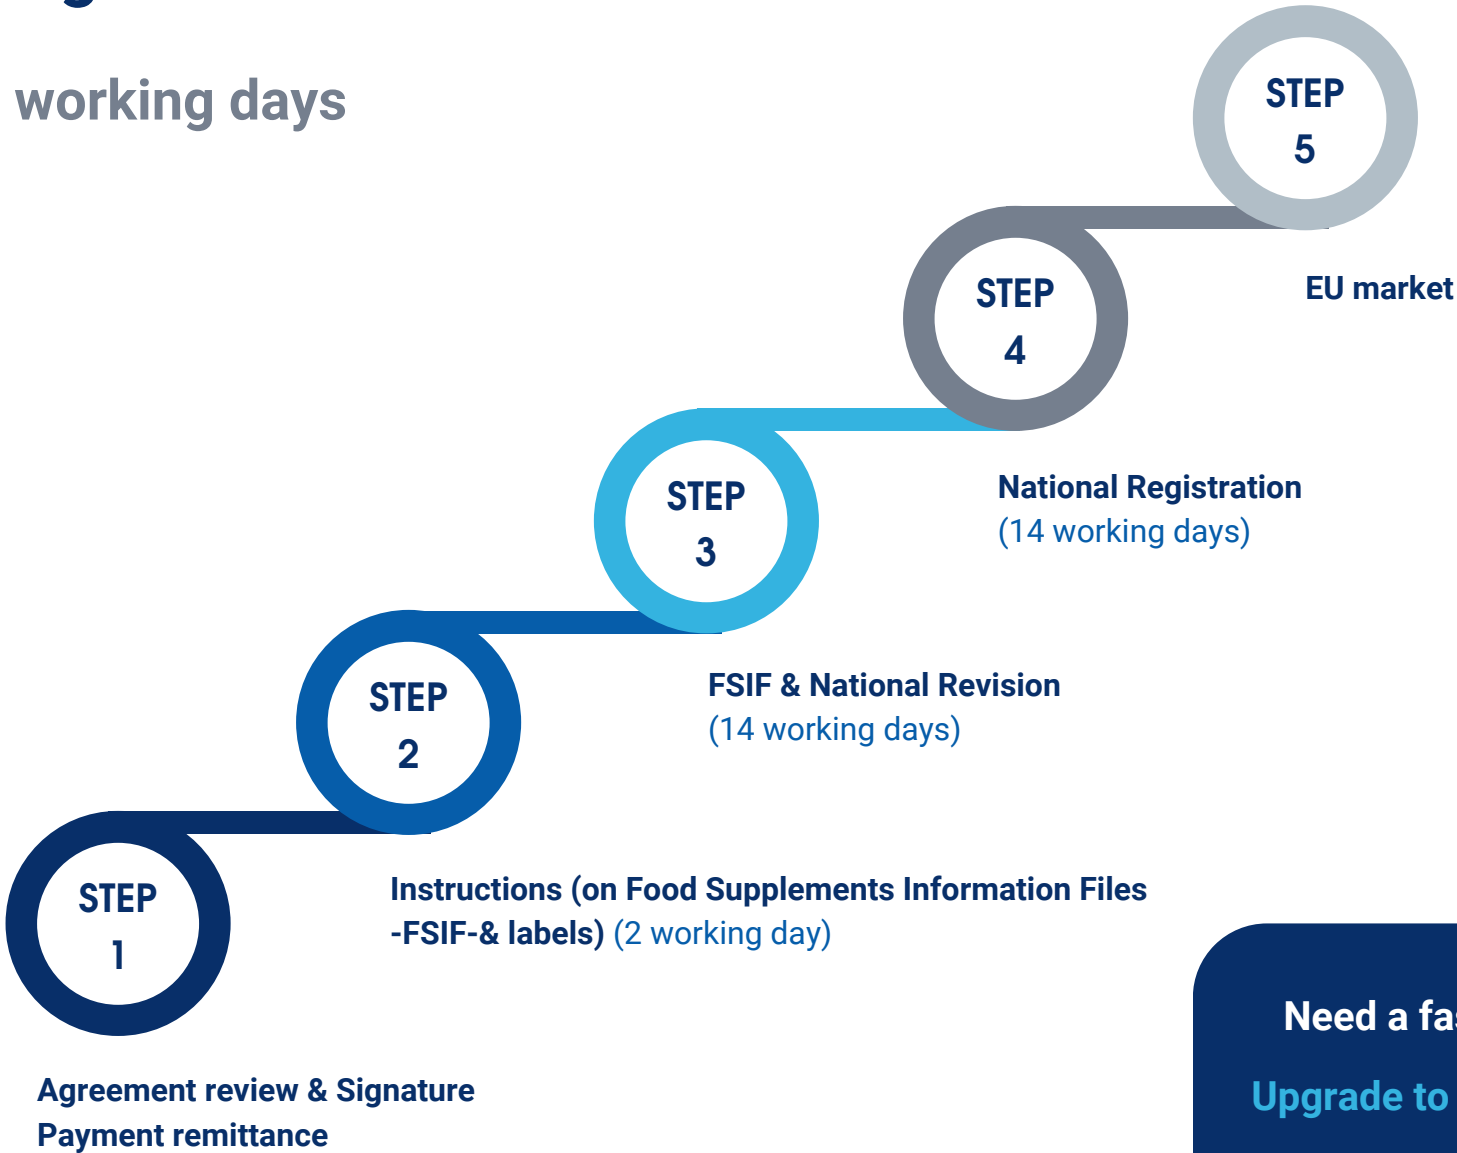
working days

STEP 5

EU market

STEP 4

National Registration (14 working days)

STEP 3

FSIF & National Revision (14 working days)

STEP 2

Instructions (on Food Supplements Information Files -FSIF-& labels) (2 working day)

STEP 1

Agreement review & Signature
Payment remittance

Need a fa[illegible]

Upgrade to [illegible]